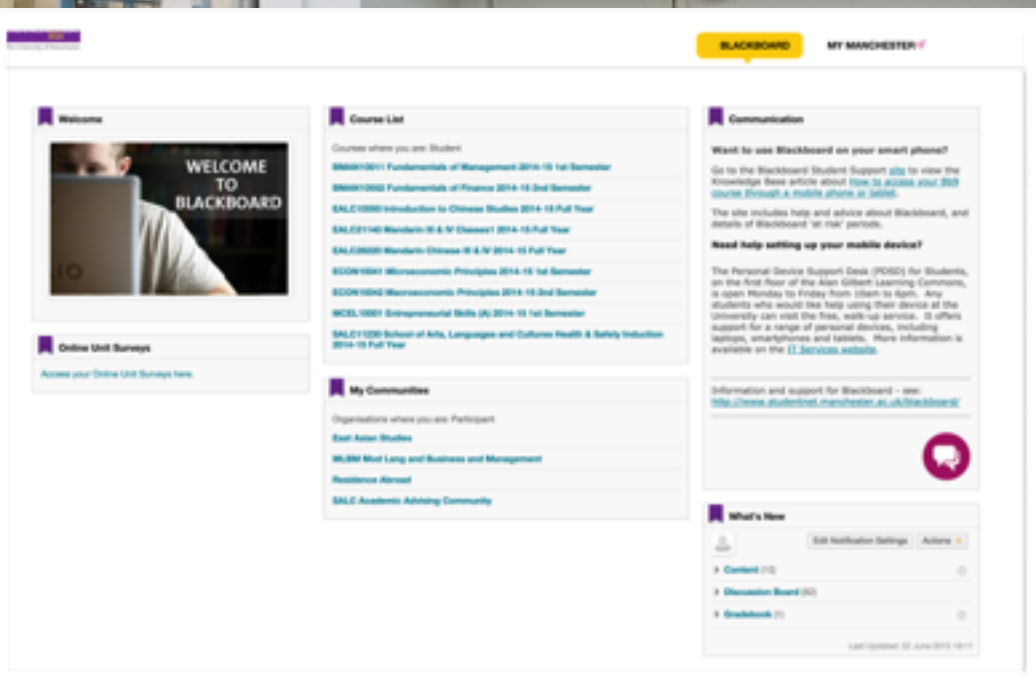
BLACKBOARD

MY MANCHESTER

Welcome

WELCOME TO BLACKBOARD

Online Unit Surveys

Access your Online Unit Surveys here.

Course List

Courses where you are: Student

BMAN10011 Fundamentals of Management 2014-15 1st Semester

BMAN10052 Fundamentals of Finance 2014-15 2nd Semester

EALC10090 Introduction to Chinese Studies 2014-15 Full Year

EALC21140 Mandarin III & IV Classes1 2014-15 Full Year

EALC20200 Mandarin Chinese III & IV 2014-15 Full Year

ECON10041 Microeconomic Principles 2014-15 1st Semester

ECON10042 Macroeconomic Principles 2014-15 2nd Semester

MCEL10001 Entrepreneurial Skills (A) 2014-15 1st Semester

SALC11230 School of Arts, Languages and Cultures Health & Safety Induction 2014-15 Full Year

My Communities

Organisations where you are: Participant

East Asian Studies

MLBM Mod Lang and Business and Management

Residence Abroad

SALC Academic Advising Community

Communication

Want to use Blackboard on your smart phone?

Go to the Blackboard Student Support site to view the Knowledge Base article about How to access your BB9 course through a mobile phone or tablet.

The site includes help and advice about Blackboard, and details of Blackboard 'at risk' periods.

Need help setting up your mobile device?

The Personal Device Support Desk (PDSD) for Students, on the first floor of the Alan Gilbert Learning Commons, is open Monday to Friday from 10am to 6pm. Any students who would like help using their device at the University can visit the free, walk-up service. It offers support for a range of personal devices, including laptops, smartphones and tablets. More information is available on the IT Services website.

Information and support for Blackboard - see: http://www.studentnet.manchester.ac.uk/blackboard/

What's New

Edit Notification Settings

Actions

Content (13)

Discussion Board (60)

Gradebook (1)

Last Updated: 25 June 2015 18:11